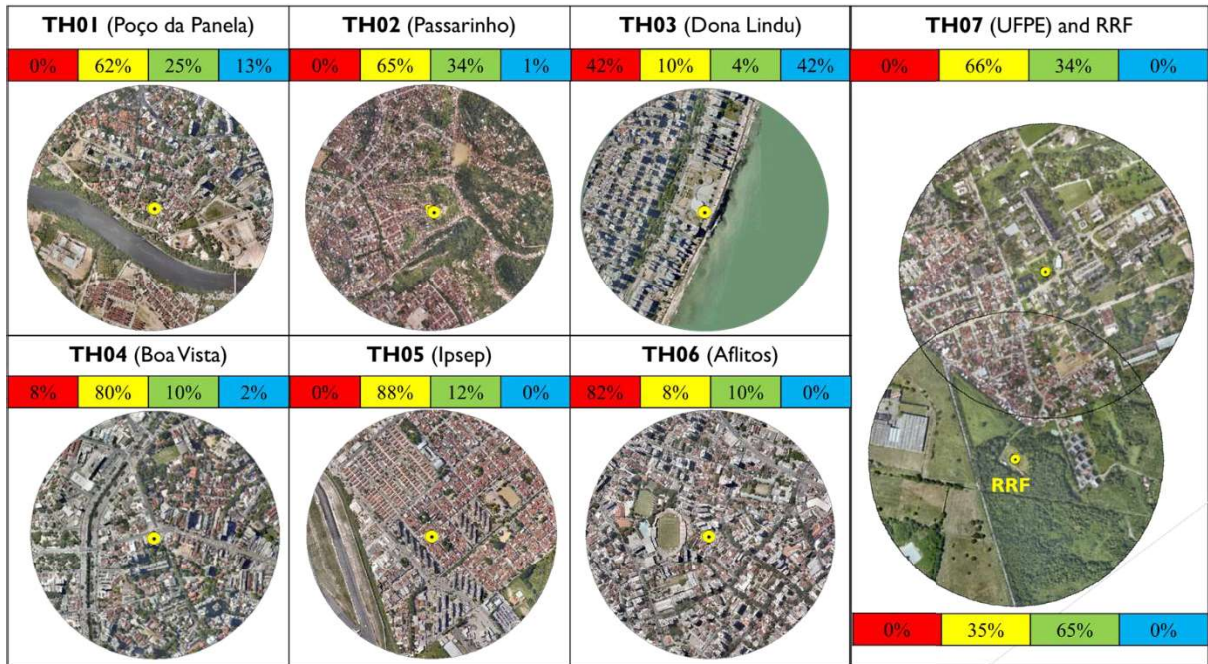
**TH01** (Poço da Panela)

| 0% | 62% | 25% | 13% |
|---|---|---|---|

**TH02** (Passarinho)

| 0% | 65% | 34% | 1% |
|---|---|---|---|

**TH03** (Dona Lindu)

| 42% | 10% | 4% | 42% |
|---|---|---|---|

**TH07** (UFPE) and RRF

| 0% | 66% | 34% | 0% |
|---|---|---|---|

**TH04** (Boa Vista)

| 8% | 80% | 10% | 2% |
|---|---|---|---|

**TH05** (Ipsep)

| 0% | 88% | 12% | 0% |
|---|---|---|---|

**TH06** (Aflitos)

| 82% | 8% | 10% | 0% |
|---|---|---|---|

RRF

| 0% | 35% | 65% | 0% |
|---|---|---|---|